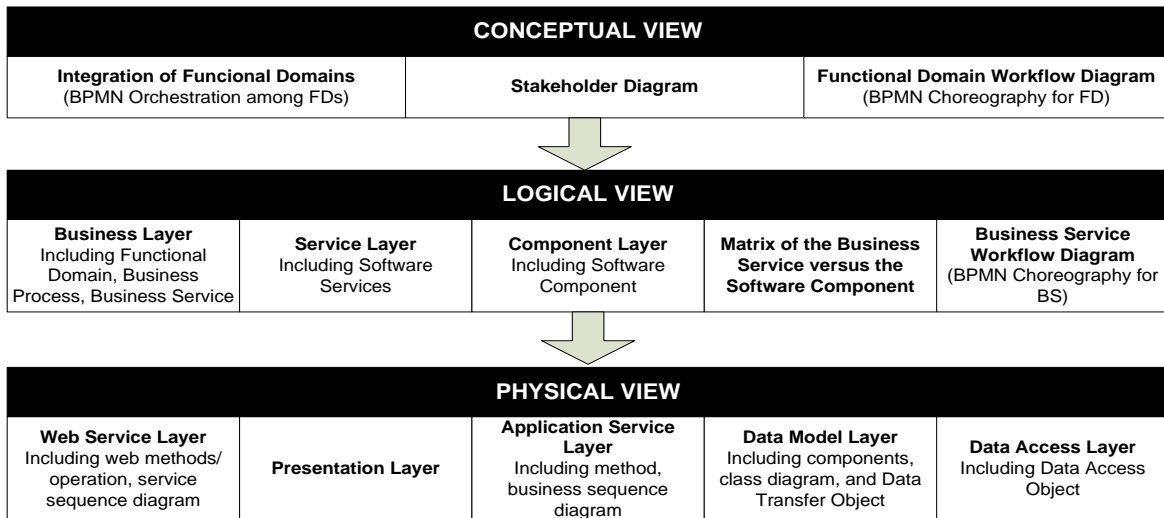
CONCEPTUAL VIEW

**Integration of Funcional Domains** (BPMN Orchestration among FDs)

**Stakeholder Diagram**

**Functional Domain Workflow Diagram** (BPMN Choreography for FD)

LOGICAL VIEW

**Business Layer** Including Functional Domain, Business Process, Business Service

**Service Layer** Including Software Services

**Component Layer** Including Software Component

**Matrix of the Business Service versus the Software Component**

**Business Service Workflow Diagram** (BPMN Choreography for BS)

PHYSICAL VIEW

**Web Service Layer** Including web methods/ operation, service sequence diagram

**Presentation Layer**

**Application Service Layer** Including method, business sequence diagram

**Data Model Layer** Including components, class diagram, and Data Transfer Object

**Data Access Layer** Including Data Access Object